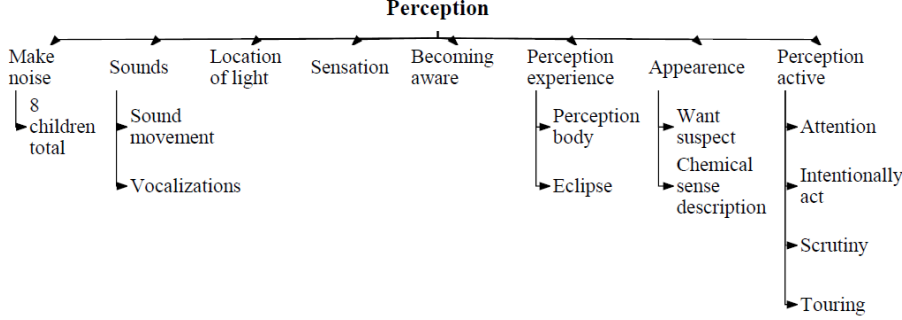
Perception

Make noise

8 children total

Sounds

Sound movement

Vocalizations

Location of light

Sensation

Becoming aware

Perception experience

Perception body

Eclipse

Appearence

Want suspect

Chemical sense description

Perception active

Attention

Intentionally act

Scrutiny

Touring